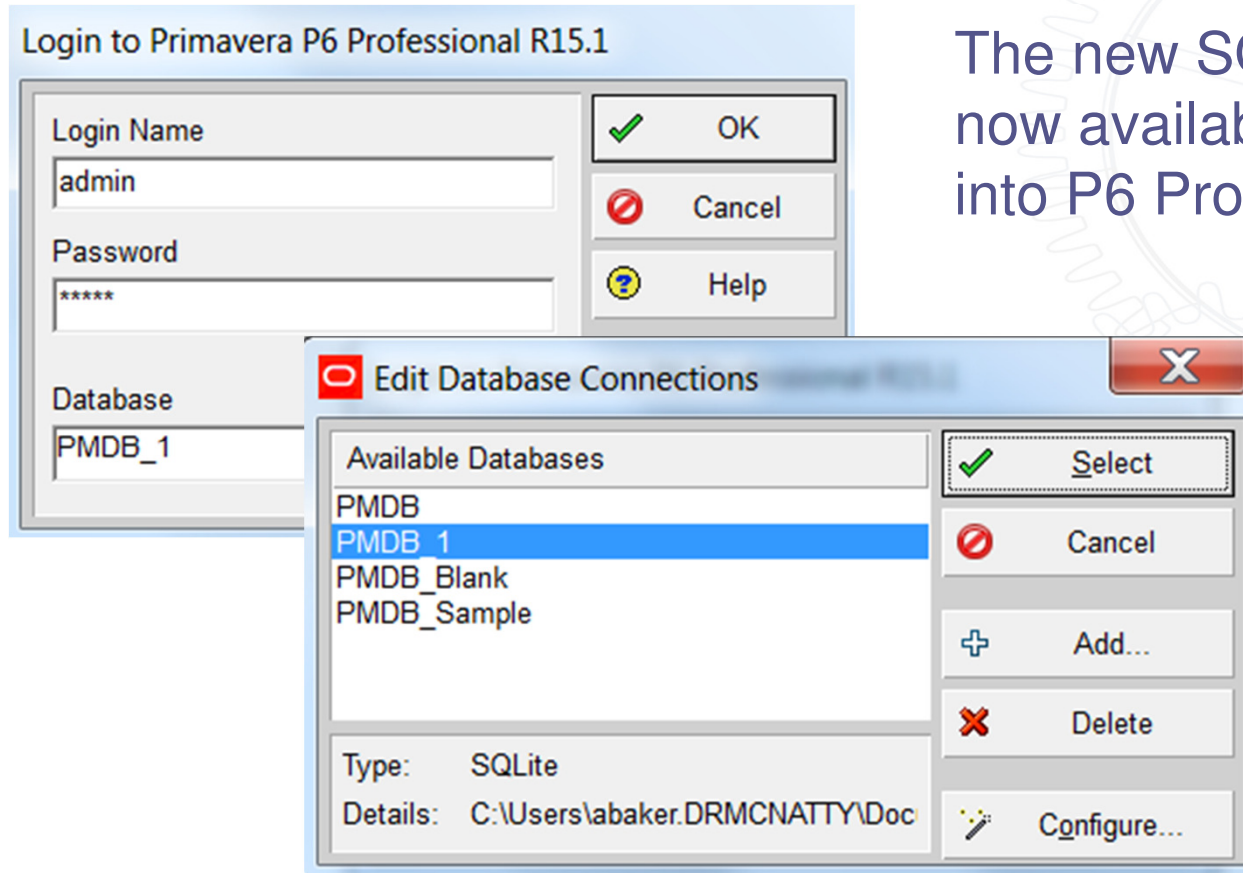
Login to Primavera P6 Professional R15.1

Login Name
admin
Password
*****
Database
PMDB_1

OK
Cancel
Help

The new S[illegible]
now availab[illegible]
into P6 Pro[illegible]

Edit Database Connections

Available Databases
PMDB
PMDB_1
PMDB_Blank
PMDB_Sample

Type: SQLite
Details: C:\Users\abaker.DRMCNATTY\Doc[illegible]

Select
Cancel
Add...
Delete
Configure...